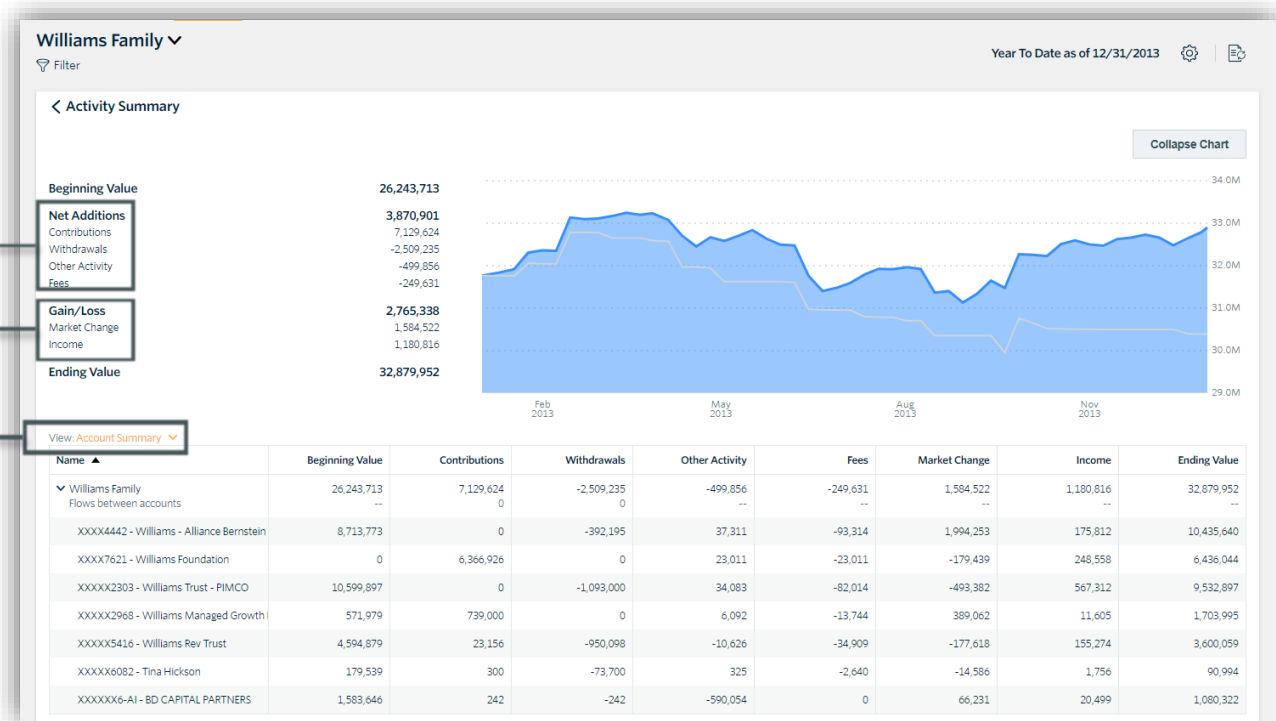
Williams Family

Filter

Year To Date as of 12/31/2013

Activity Summary

Collapse Chart

Beginning Value 26,243,713

Net Additions 3,870,901
Contributions 7,129,624
Withdrawals -2,509,235
Other Activity -499,856
Fees -249,631

Gain/Loss 2,765,338
Market Change 1,584,522
Income 1,180,816

Ending Value 32,879,952

34.0M
33.0M
32.0M
31.0M
30.0M
29.0M

Feb 2013
May 2013
Aug 2013
Nov 2013

View: Account Summary

| Name ▲ | Beginning Value | Contributions | Withdrawals | Other Activity | Fees | Market Change | Income | Ending Value |
|---|---|---|---|---|---|---|---|---|
| Williams Family<br>Flows between accounts | 26,243,713<br>-- | 7,129,624<br>0 | -2,509,235<br>0 | -499,856<br>-- | -249,631<br>-- | 1,584,522<br>-- | 1,180,816<br>-- | 32,879,952<br>-- |
| XXXX4442 - Williams - Alliance Bernstein | 8,713,773 | 0 | -392,195 | 37,311 | -93,314 | 1,994,253 | 175,812 | 10,435,640 |
| XXXX7621 - Williams Foundation | 0 | 6,366,926 | 0 | 23,011 | -23,011 | -179,439 | 248,558 | 6,436,044 |
| XXXXX2303 - Williams Trust - PIMCO | 10,599,897 | 0 | -1,093,000 | 34,083 | -82,014 | -493,382 | 567,312 | 9,532,897 |
| XXXXX2968 - Williams Managed Growth | 571,979 | 739,000 | 0 | 6,092 | -13,744 | 389,062 | 11,605 | 1,703,995 |
| XXXXX5416 - Williams Rev Trust | 4,594,879 | 23,156 | -950,098 | -10,626 | -34,909 | -177,618 | 155,274 | 3,600,059 |
| XXXXX6082 - Tina Hickson | 179,539 | 300 | -73,700 | 325 | -2,640 | -14,586 | 1,756 | 90,994 |
| XXXXXX6-AI - BD CAPITAL PARTNERS | 1,583,646 | 242 | -242 | -590,054 | 0 | 66,231 | 20,499 | 1,080,322 |